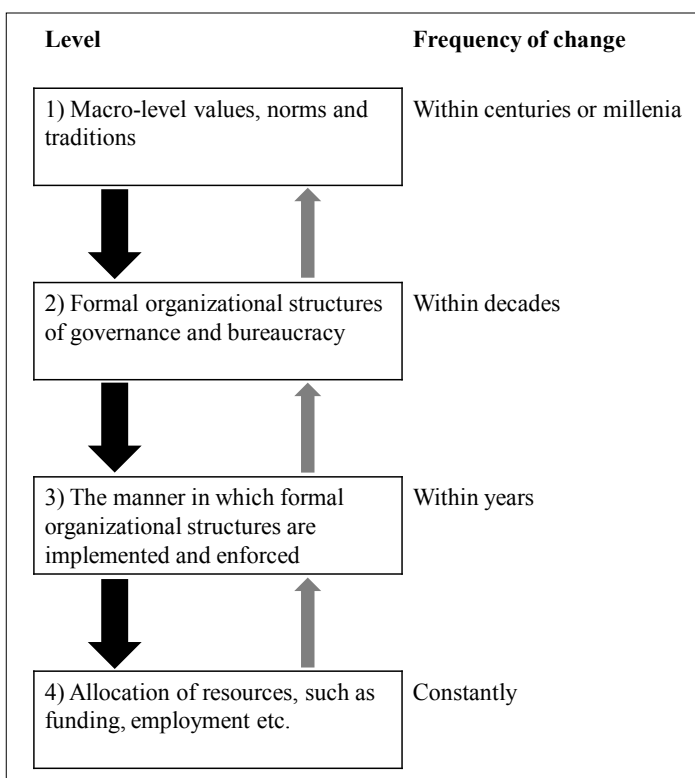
Level

Frequency of change

1) Macro-level values, norms and traditions

Within centuries or millenia

2) Formal organizational structures of governance and bureaucracy

Within decades

3) The manner in which formal organizational structures are implemented and enforced

Within years

4) Allocation of resources, such as funding, employment etc.

Constantly